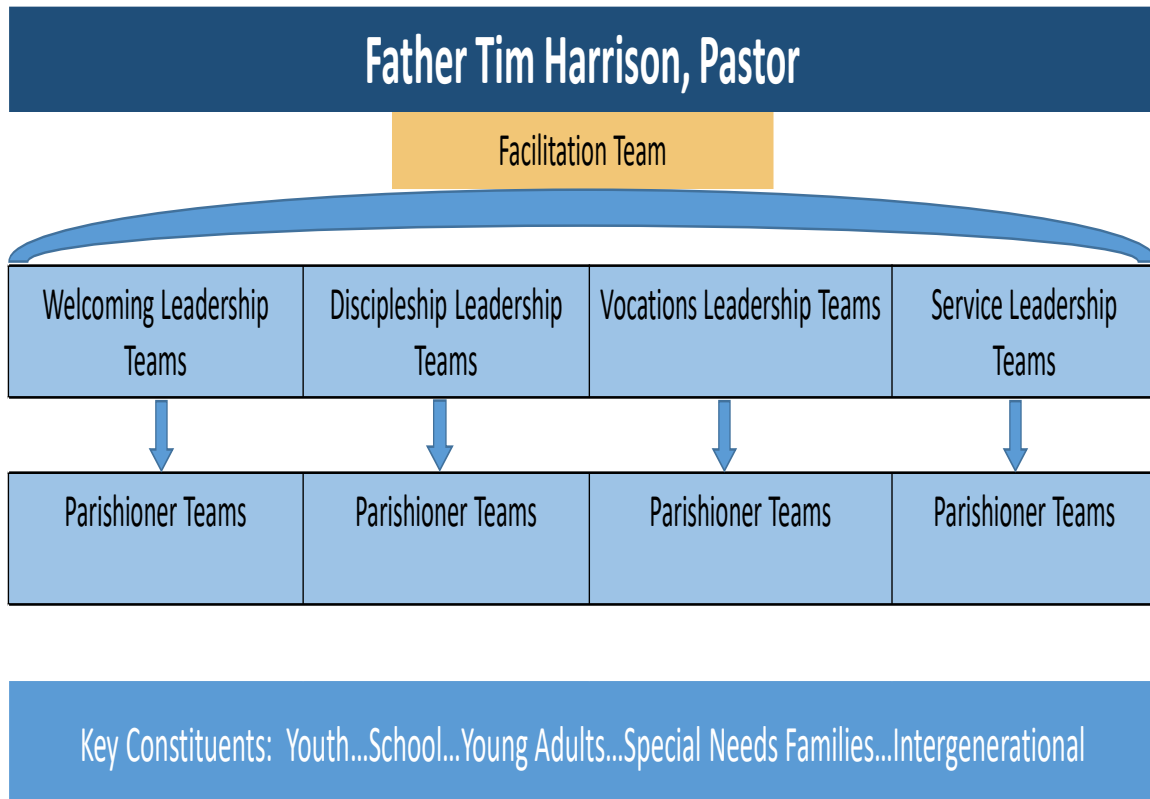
Father Tim Harrison, Pastor

Facilitation Team

| Welcoming Leadership Teams | Discipleship Leadership Teams | Vocations Leadership Teams | Service Leadership Teams |
|---|---|---|---|
| Parishioner Teams | Parishioner Teams | Parishioner Teams | Parishioner Teams |

Key Constituents: Youth…School…Young Adults…Special Needs Families…Intergenerational